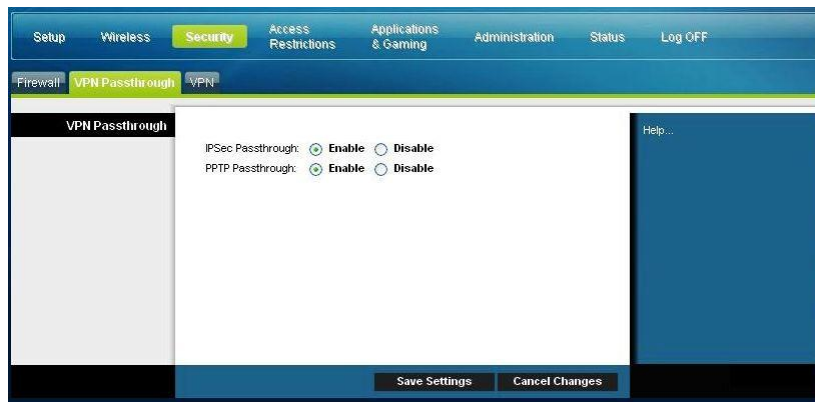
Setup Wireless Security Access Restrictions Applications & Gaming Administration Status Log OFF

Firewall VPN Passthrough VPN

VPN Passthrough

IPSec Passthrough: Enable Disable

PPTP Passthrough: Enable Disable

Help...

Save Settings Cancel Changes